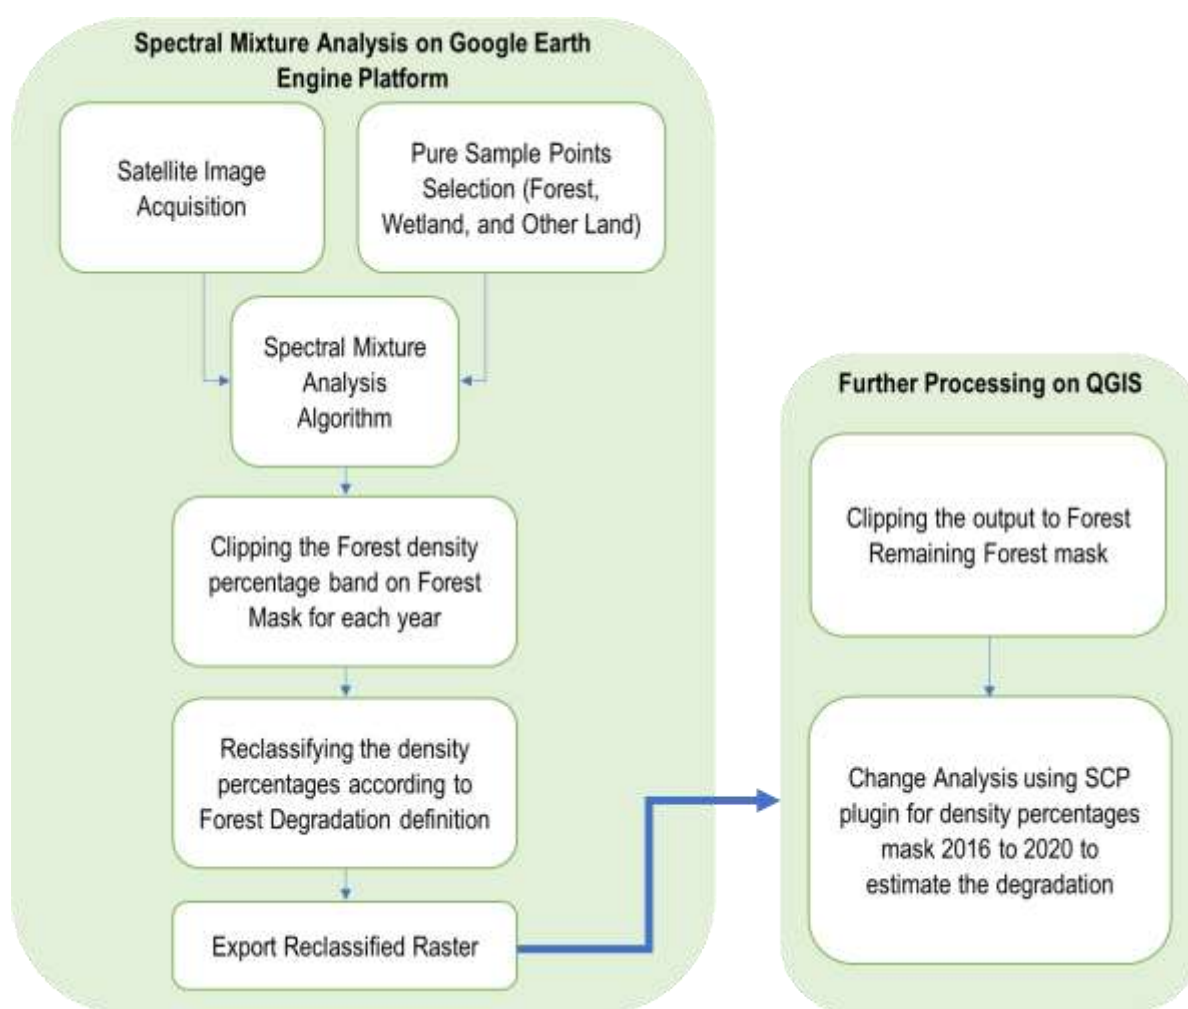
Spectral Mixture Analysis on Google Earth Engine Platform

Satellite Image Acquisition

Pure Sample Points Selection (Forest, Wetland, and Other Land)

Spectral Mixture Analysis Algorithm

Clipping the Forest density percentage band on Forest Mask for each year

Reclassifying the density percentages according to Forest Degradation definition

Export Reclassified Raster

Further Processing on QGIS

Clipping the output to Forest Remaining Forest mask

Change Analysis using SCP plugin for density percentages mask 2016 to 2020 to estimate the degradation